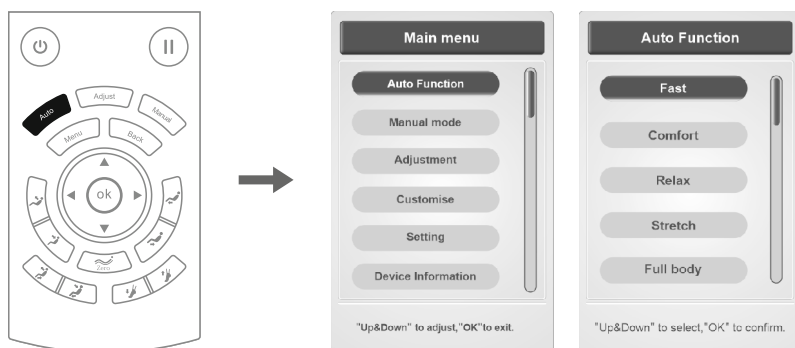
Auto
Adjust
Manual
Menu
Back
ok
Zero

Main menu
Auto Function
Manual mode
Adjustment
Customise
Setting
Device Information
"Up&Down" to adjust,"OK"to exit.

Auto Function
Fast
Comfort
Relax
Stretch
Full body
"Up&Down" to select,"OK" to confirm.